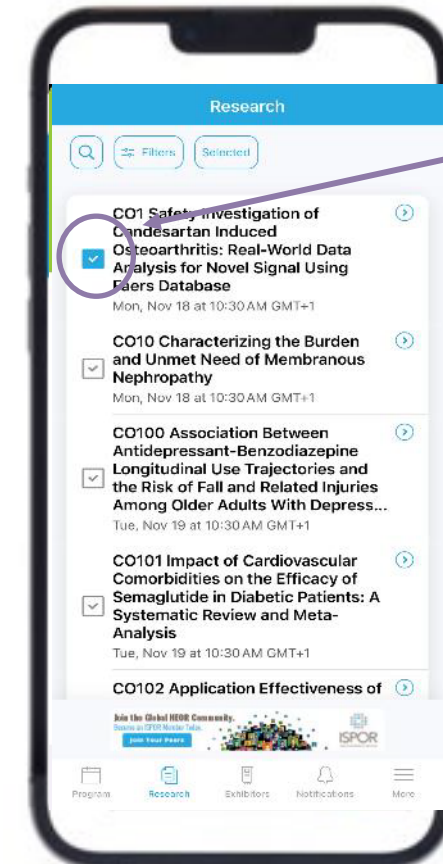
Research

Filters Selected

CO1 Safety Investigation of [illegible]desartan Induced Osteoarthritis: Real-World Data Analysis for Novel Signal Using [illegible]aers Database
Mon, Nov 18 at 10:30 AM GMT+1

CO10 Characterizing the Burden and Unmet Need of Membranous Nephropathy
Mon, Nov 18 at 10:30 AM GMT+1

CO100 Association Between Antidepressant-Benzodiazepine Longitudinal Use Trajectories and the Risk of Fall and Related Injuries Among Older Adults With Depress...
Tue, Nov 19 at 10:30 AM GMT+1

CO101 Impact of Cardiovascular Comorbidities on the Efficacy of Semaglutide in Diabetic Patients: A Systematic Review and Meta-Analysis
Tue, Nov 19 at 10:30 AM GMT+1

CO102 Application Effectiveness of

Join the Global HEOR Community.
Become an ISPOR Member Today.
Join Your Peers
ISPOR

Program Research Exhibitors Notifications More